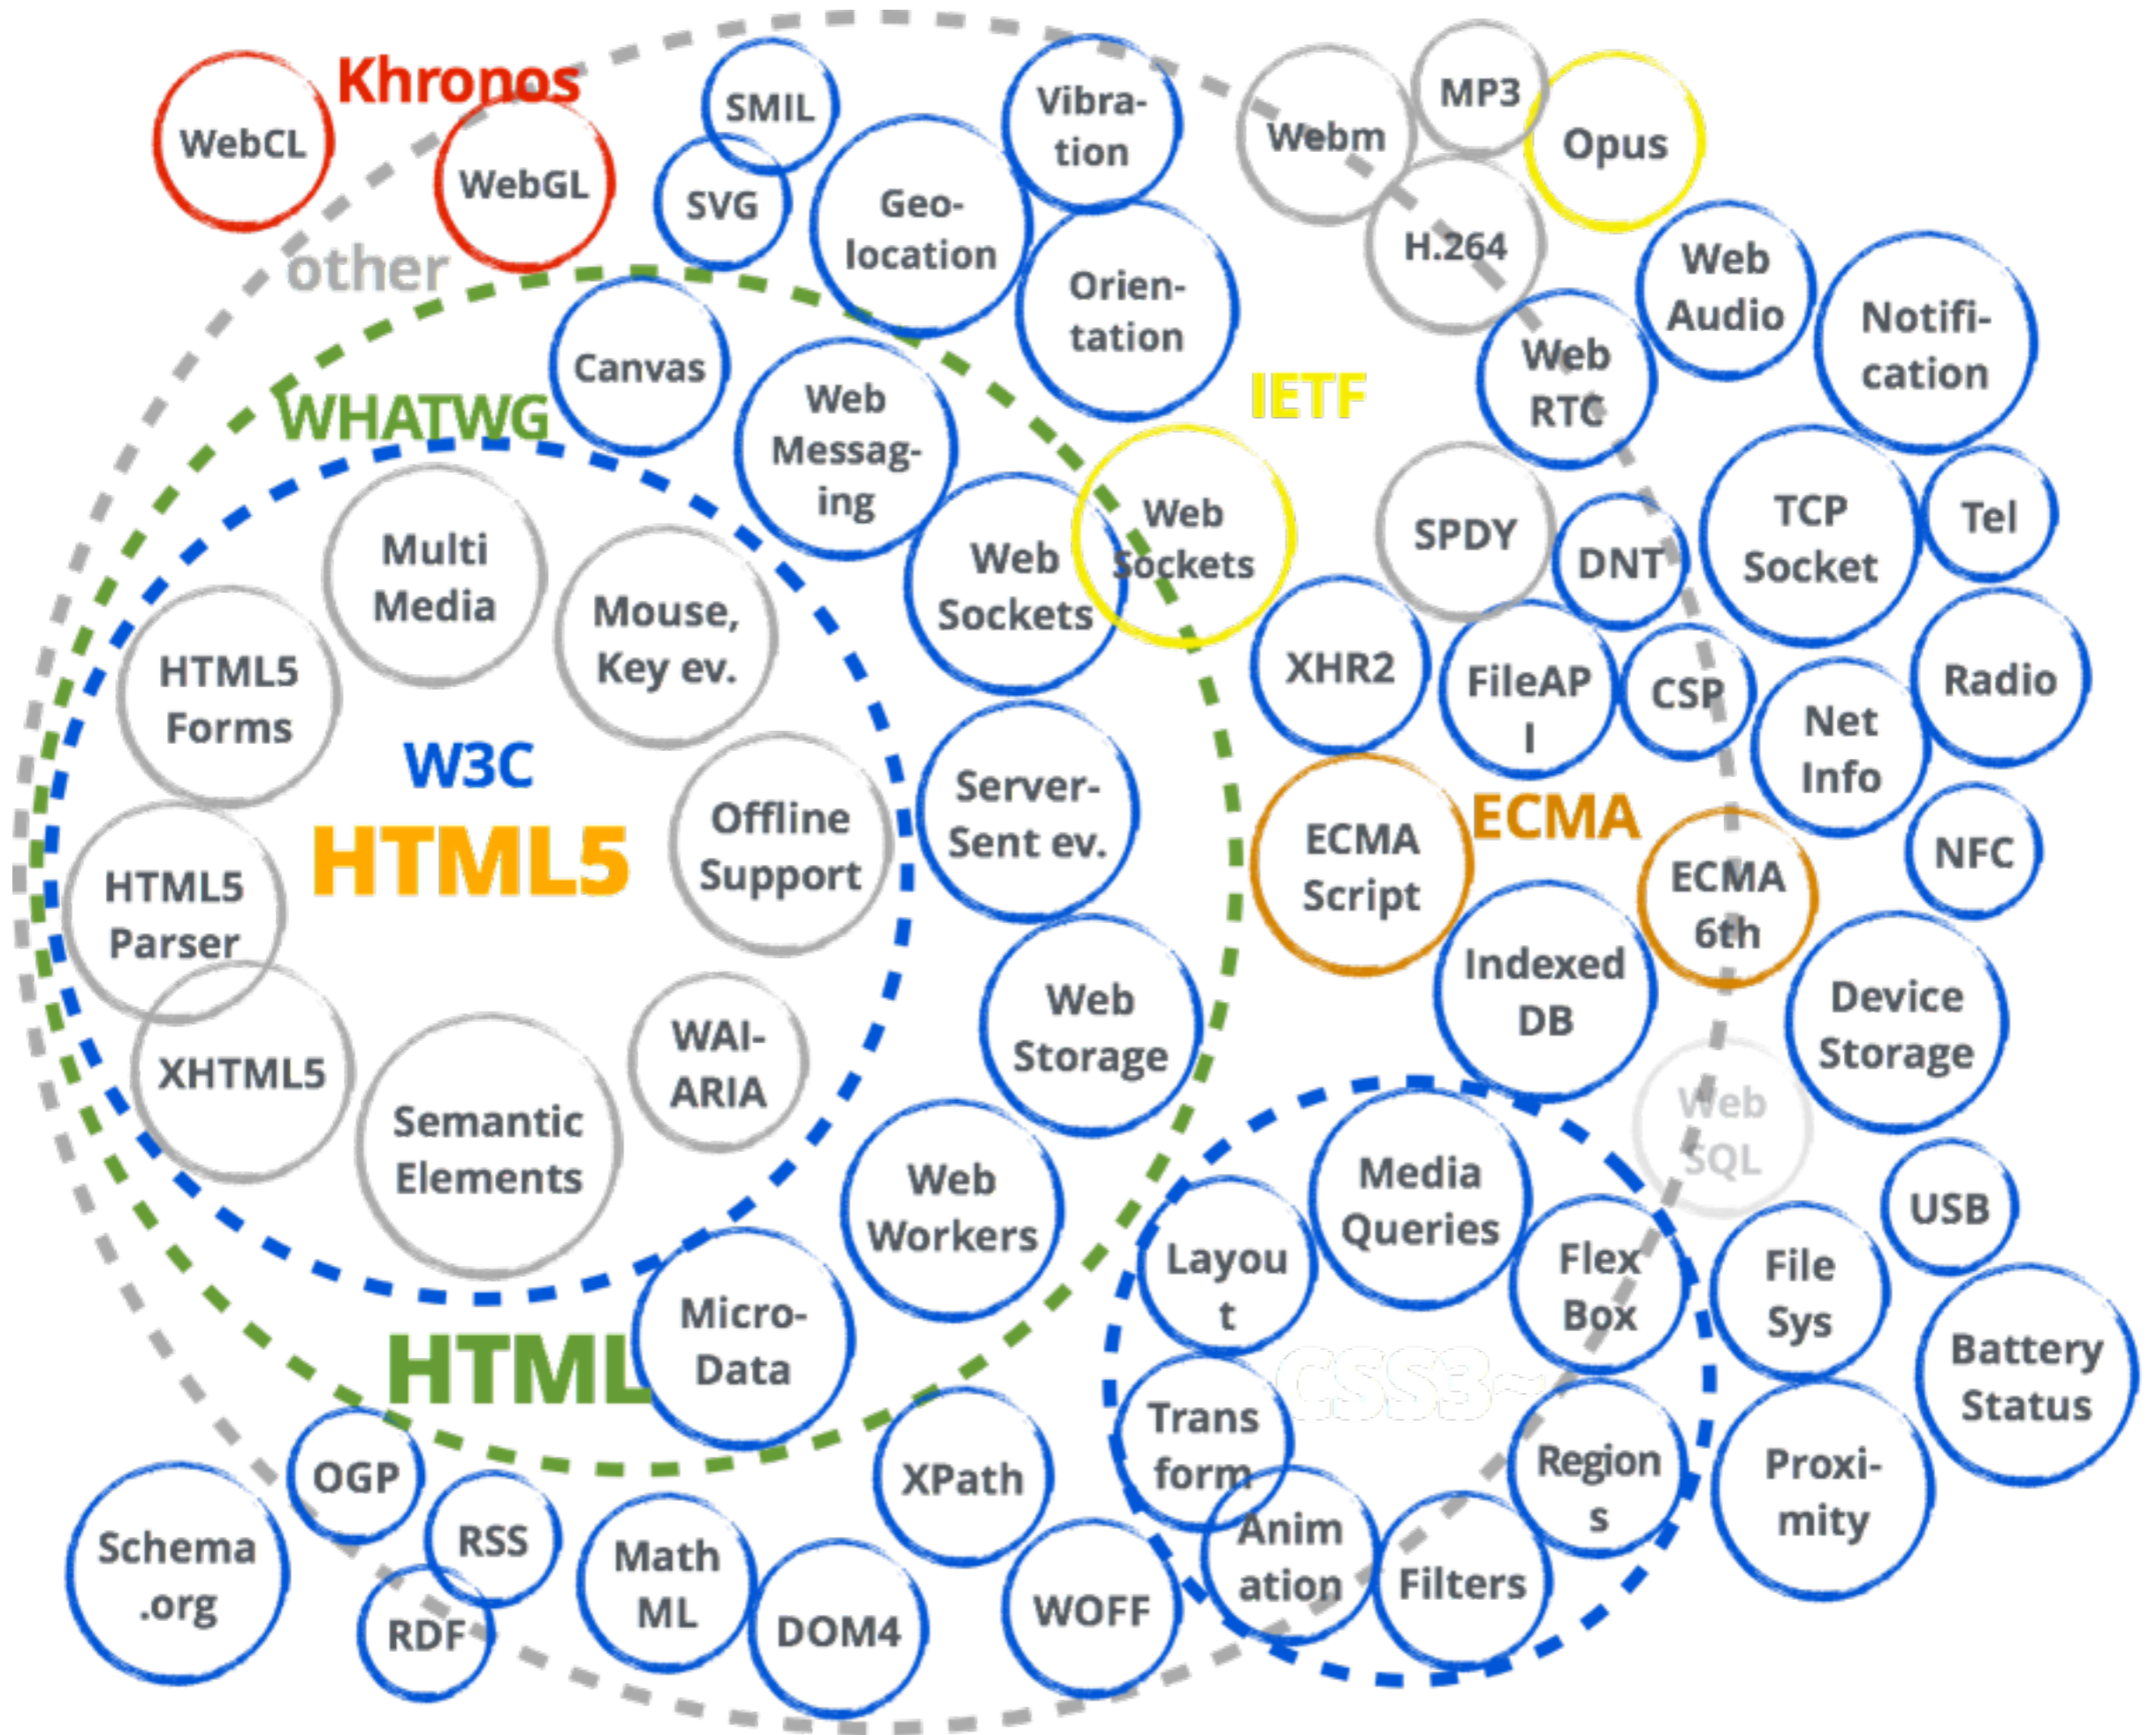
Khronos
WebCL
WebGL
other
SMIL
SVG
Geolocation
Vibration
Orientation
Webm
MP3
Opus
H.264
Web Audio
Notification
Web RTC
IETF
WHATWG
Canvas
Web Messaging
Web Sockets
Web Sockets
SPDY
DNT
TCP Socket
Tel
Multi Media
Mouse, Key ev.
HTML5 Forms
W3C
HTML5
Offline Support
HTML5 Parser
XHTML5
Semantic Elements
WAI-ARIA
Server-Sent ev.
XHR2
FileAPI
CSP
Net Info
Radio
ECMA
ECMA Script
ECMA 6th
Indexed DB
NFC
Device Storage
Web Storage
Web SQL
Web Workers
Media Queries
Layout
Flex Box
File Sys
USB
HTML
Micro-Data
CSS3
Battery Status
Trans form
Regions
Proximity
OGP
XPath
Anim ation
Filters
Schema .org
RSS
Math ML
RDF
DOM4
WOFF